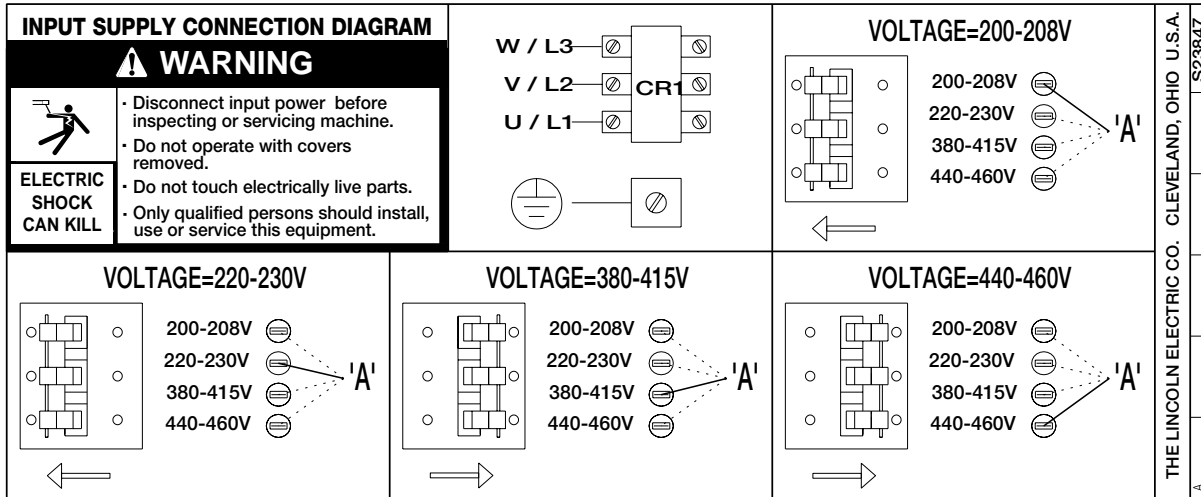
INPUT SUPPLY CONNECTION DIAGRAM

WARNING

ELECTRIC SHOCK CAN KILL

· Disconnect input power before inspecting or servicing machine.
· Do not operate with covers removed.
· Do not touch electrically live parts.
· Only qualified persons should install, use or service this equipment.

W / L3
V / L2
U / L1
CR1

VOLTAGE=200-208V
200-208V
220-230V
380-415V
440-460V
'A'

VOLTAGE=220-230V
200-208V
220-230V
380-415V
440-460V
'A'

VOLTAGE=380-415V
200-208V
220-230V
380-415V
440-460V
'A'

VOLTAGE=440-460V
200-208V
220-230V
380-415V
440-460V
'A'

THE LINCOLN ELECTRIC CO. CLEVELAND, OHIO U.S.A.
S23847